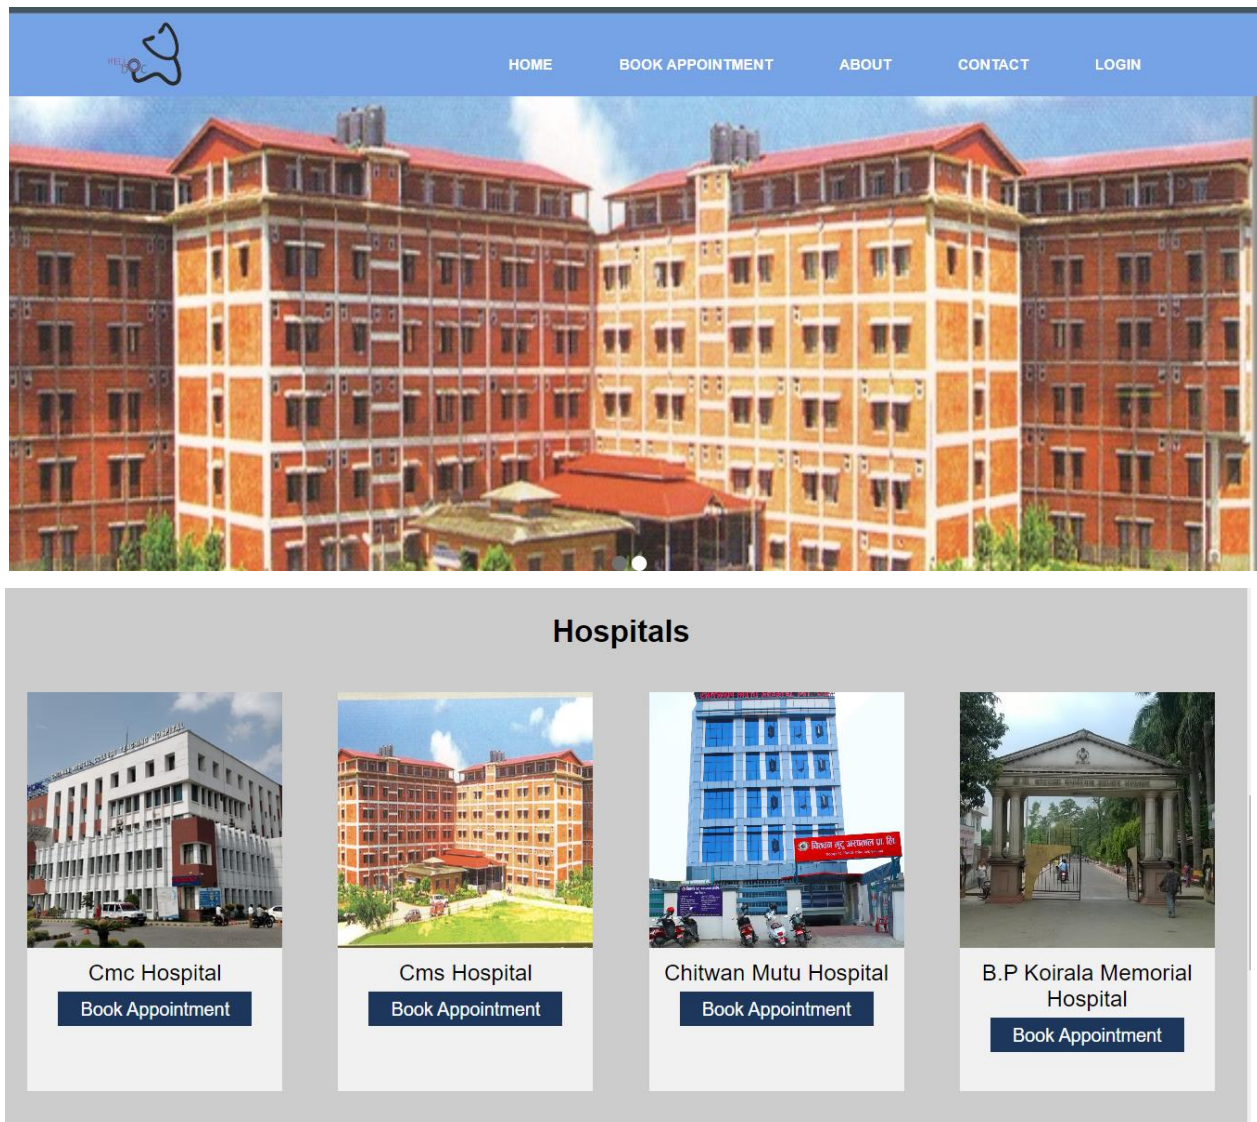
HELLO DOC

HOME BOOK APPOINTMENT ABOUT CONTACT LOGIN

Hospitals

Cmc Hospital
Book Appointment

Cms Hospital
Book Appointment

Chitwan Mutu Hospital
Book Appointment

B.P Koirala Memorial Hospital
Book Appointment